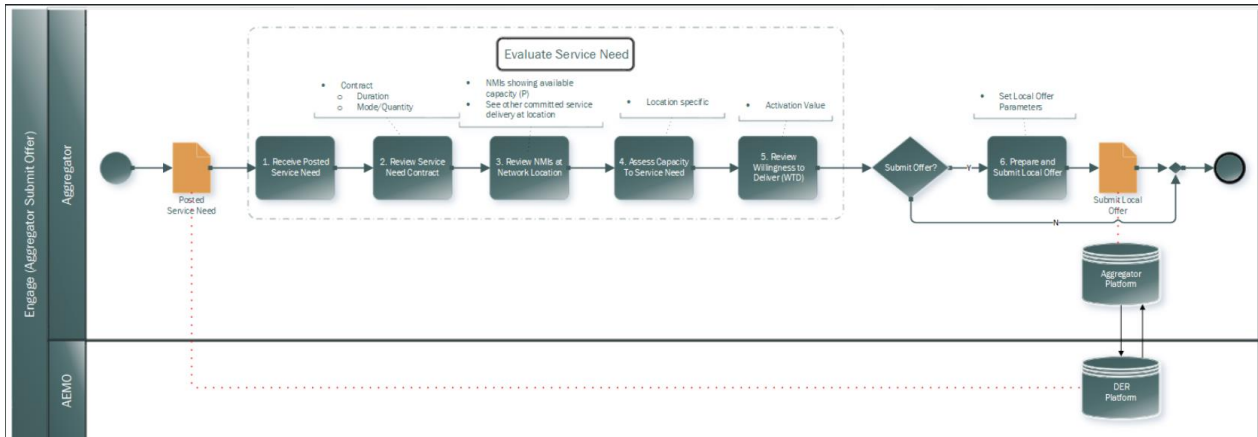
Engage (Aggregator Submit Offer)

Aggregator

Evaluate Service Need

• Contract
○ Duration
○ Mode/Quantity

• NMIs showing available capacity (P)
• See other committed service delivery at location

• Location specific

• Activation Value

• Set Local Offer Parameters

Posted Service Need

1. Receive Posted Service Need

2. Review Service Need Contract

3. Review NMIs at Network Location

4. Assess Capacity To Service Need

5. Review Willingness to Deliver (WTD)

Submit Offer?

Y

N

6. Prepare and Submit Local Offer

Submit Local Offer

Aggregator Platform

AEMO

DER Platform